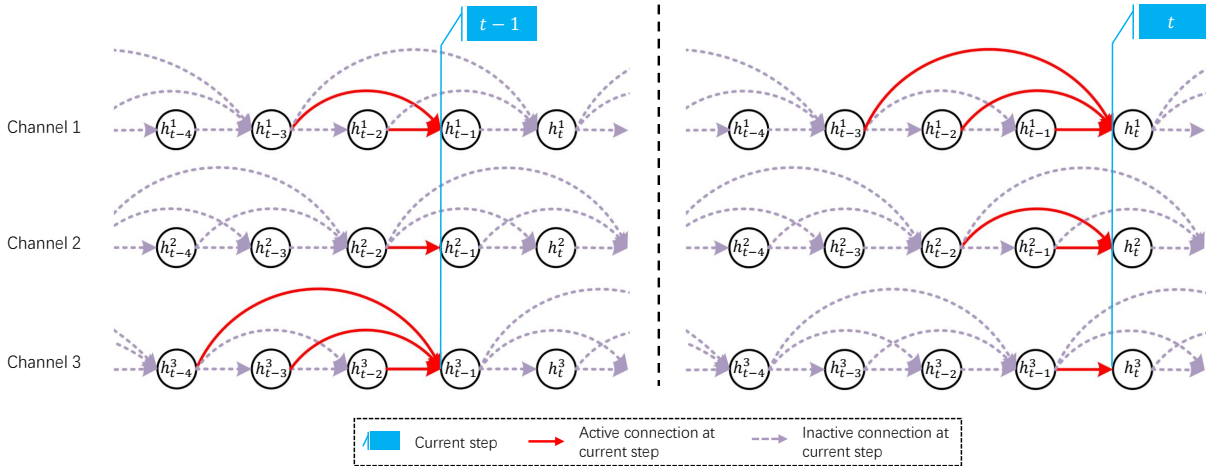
$t-1$

$t$

Channel 1
$h_{t-4}^1$ $h_{t-3}^1$ $h_{t-2}^1$ $h_{t-1}^1$ $h_t^1$
$h_{t-4}^1$ $h_{t-3}^1$ $h_{t-2}^1$ $h_{t-1}^1$ $h_t^1$

Channel 2
$h_{t-4}^2$ $h_{t-3}^2$ $h_{t-2}^2$ $h_{t-1}^2$ $h_t^2$
$h_{t-4}^2$ $h_{t-3}^2$ $h_{t-2}^2$ $h_{t-1}^2$ $h_t^2$

Channel 3
$h_{t-4}^3$ $h_{t-3}^3$ $h_{t-2}^3$ $h_{t-1}^3$ $h_t^3$
$h_{t-4}^3$ $h_{t-3}^3$ $h_{t-2}^3$ $h_{t-1}^3$ $h_t^3$

Current step
Active connection at current step
Inactive connection at current step